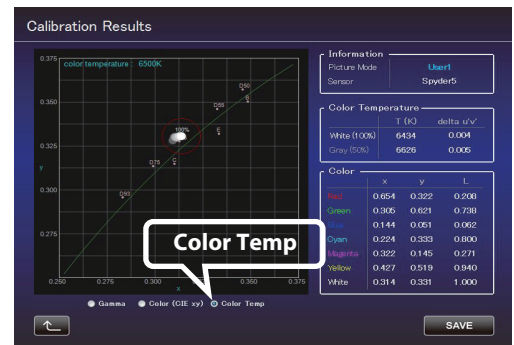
Calibration Results

color temperature : 6500K

0.375
0.350
0.325
0.300
0.275
0.250

D50
D55
D65
100%
D75
D90

0.250 0.275 0.300 0.325 0.350 0.375

Color Temp

Gamma Color (CIE xy) Color Temp

Information
Picture Mode User1
Sensor Spyder5

Color Temperature

| | T (K) | delta u'v' |
|---|---|---|
| White (100%) | 6434 | 0.004 |
| Gray (50%) | 6626 | 0.005 |

Color

| | x | y | L |
|---|---|---|---|
| Red | 0.654 | 0.322 | 0.208 |
| Green | 0.305 | 0.621 | 0.738 |
| Blue | 0.144 | 0.051 | 0.062 |
| Cyan | 0.224 | 0.333 | 0.800 |
| Magenta | 0.322 | 0.145 | 0.271 |
| Yellow | 0.427 | 0.519 | 0.940 |
| White | 0.314 | 0.331 | 1.000 |

SAVE